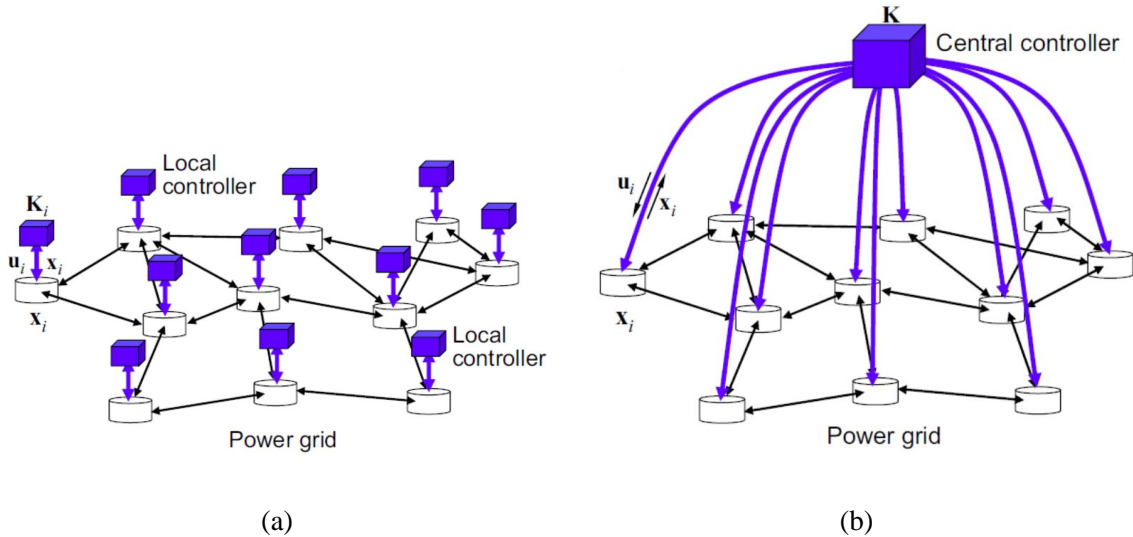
Local controller

$\mathbf{K}_i$

$\mathbf{u}_i$ $\mathbf{x}_i$

$\mathbf{x}_i$

Local controller

Power grid

(a)

$\mathbf{K}$

Central controller

$\mathbf{u}_i$

$\mathbf{x}_i$

$\mathbf{x}_i$

Power grid

(b)